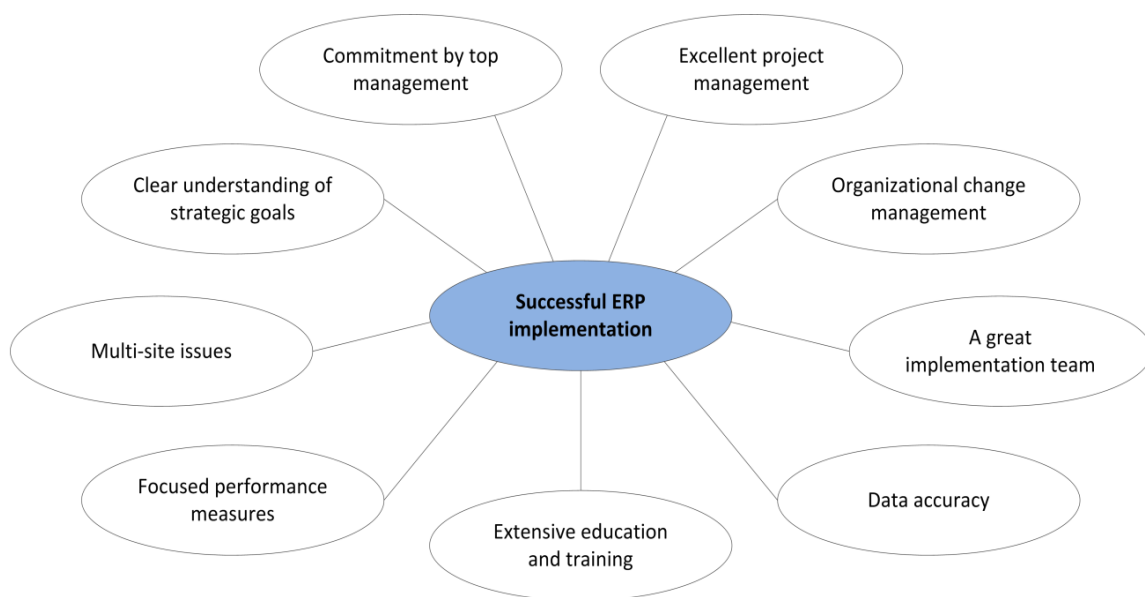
Commitment by top management

Excellent project management

Clear understanding of strategic goals

Organizational change management

Successful ERP implementation

Multi-site issues

A great implementation team

Focused performance measures

Data accuracy

Extensive education and training